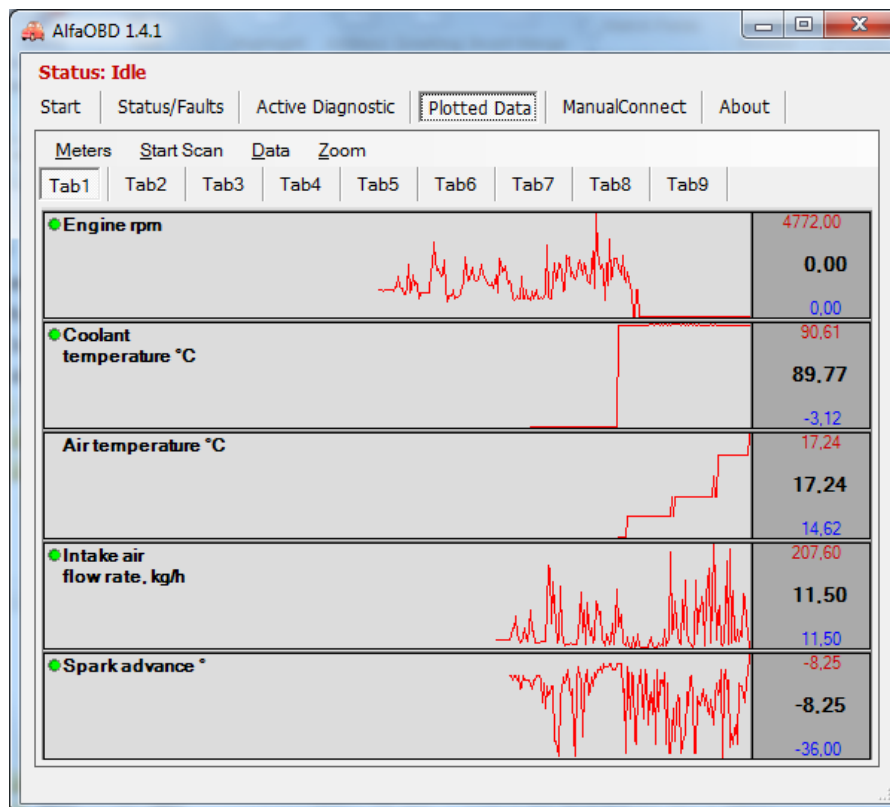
AlfaOBD 1.4.1

Status: Idle

Start | Status/Faults | Active Diagnostic | Plotted Data | ManualConnect | About

Meters  Start Scan  Data  Zoom

Tab1 | Tab2 | Tab3 | Tab4 | Tab5 | Tab6 | Tab7 | Tab8 | Tab9

Engine rpm
4772,00
0.00
0,00

Coolant temperature °C
90,61
89.77
-3,12

Air temperature °C
17,24
17.24
14,62

Intake air flow rate, kg/h
207,60
11.50
11,50

Spark advance °
-8,25
-8.25
-36,00